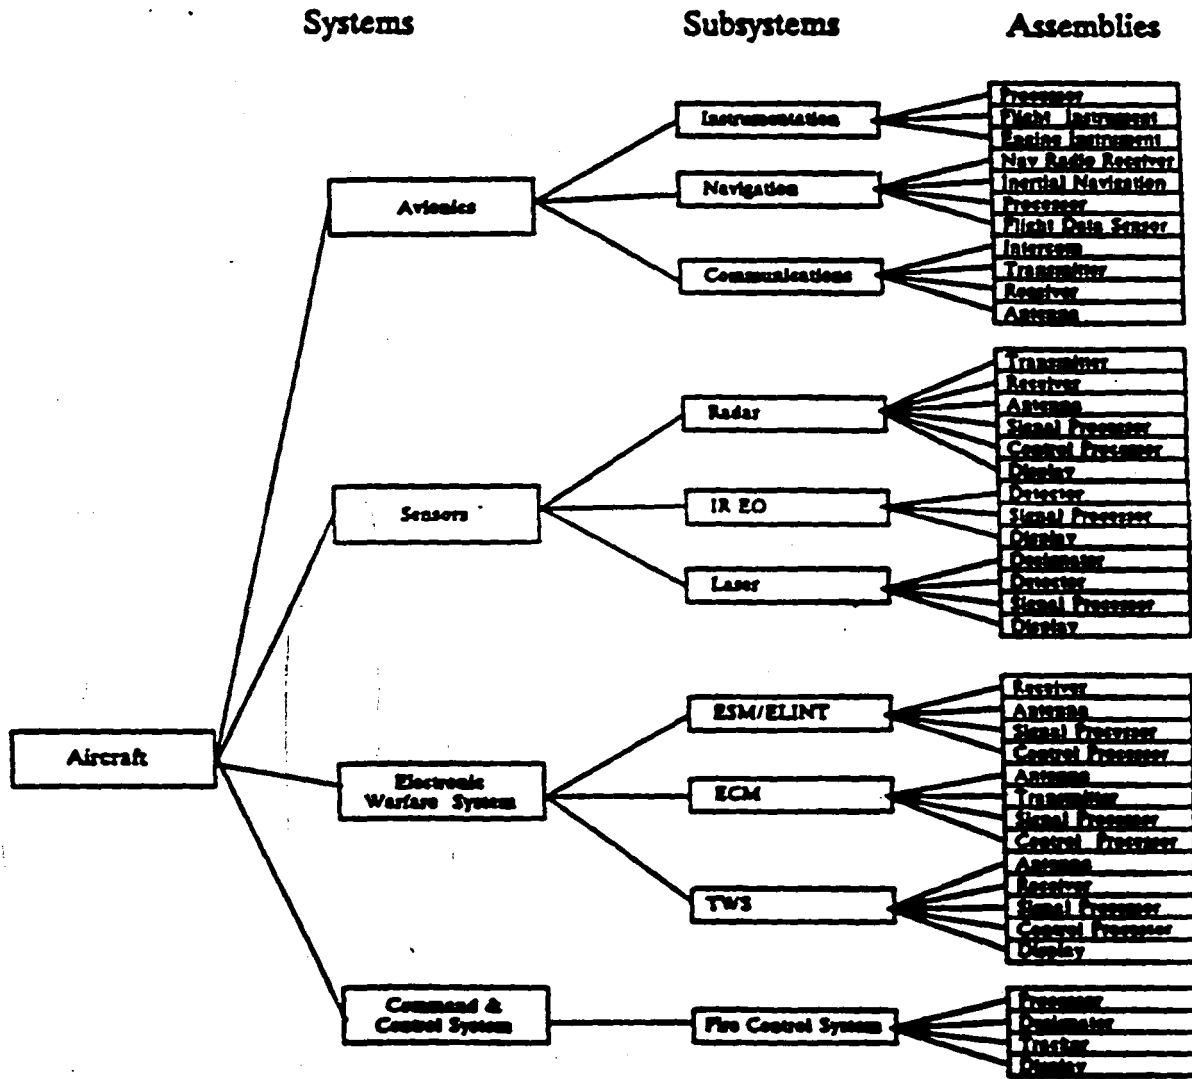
Systems

Subsystems

Assemblies

Aircraft

Avionics

Instrumentation

Processor
Flight Instrument
Engine Instrument

Navigation

Nav Radio Receiver
Inertial Navigation
Processor
Flight Data Sensor

Communications

Intercom
Transmitter
Receiver
Antenna

Sensors

Radar

Transmitter
Receiver
Antenna
Signal Processor
Control Processor
Display

IR EO

Detector
Signal Processor
Display

Laser

Designator
Detector
Signal Processor
Display

Electronic Warfare System

ESM/ELINT

Receiver
Antenna
Signal Processor
Control Processor

ECM

Antenna
Transmitter
Signal Processor
Control Processor

TWS

Antenna
Receiver
Signal Processor
Control Processor
Display

Command & Control System

Fire Control System

Processor
Designator
Tracker
Display